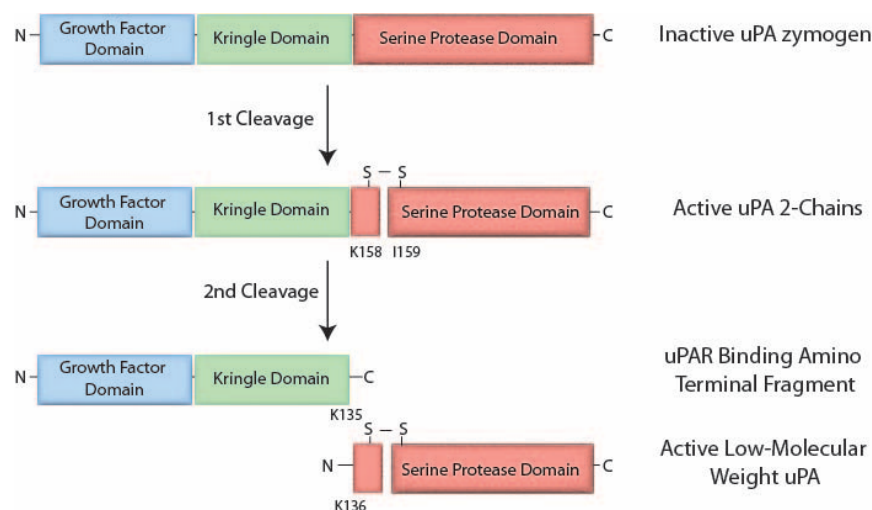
N — Growth Factor Domain | Kringle Domain | Serine Protease Domain — C

Inactive uPA zymogen

1st Cleavage

S — S

N — Growth Factor Domain | Kringle Domain | Serine Protease Domain — C

K158 I159

Active uPA 2-Chains

2nd Cleavage

N — Growth Factor Domain | Kringle Domain — C

K135

uPAR Binding Amino Terminal Fragment

S — S

N — Serine Protease Domain — C

K136

Active Low-Molecular Weight uPA